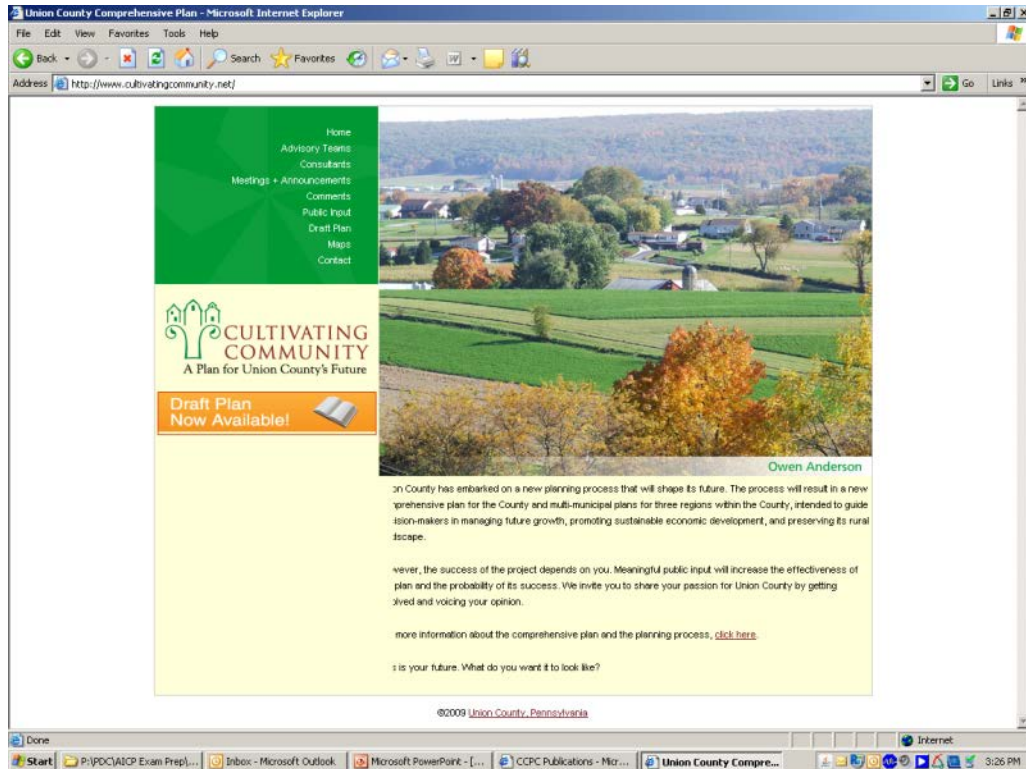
Union County Comprehensive Plan - Microsoft Internet Explorer

File Edit View Favorites Tools Help

Back Search Favorites

Address http://www.cultivatingcommunity.net/

Go Links »

Home
Advisory Teams
Consultants
Meetings + Announcements
Comments
Public Input
Draft Plan
Maps
Contact

CULTIVATING COMMUNITY
A Plan for Union County's Future

Draft Plan Now Available!

Owen Anderson

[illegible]on County has embarked on a new planning process that will shape its future. The process will result in a new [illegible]prehensive plan for the County and multi-municipal plans for three regions within the County, intended to guide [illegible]ision-makers in managing future growth, promoting sustainable economic development, and preserving its rural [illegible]dscape.

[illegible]vever, the success of the project depends on you. Meaningful public input will increase the effectiveness of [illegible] plan and the probability of its success. We invite you to share your passion for Union County by getting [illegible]olved and voicing your opinion.

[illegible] more information about the comprehensive plan and the planning process, click here.

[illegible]s is your future. What do you want it to look like?

©2009 Union County, Pennsylvania

Done

Internet

Start P:\PDC\AICP Exam Prep\... Inbox - Microsoft Outlook Microsoft PowerPoint - [... CCPC Publications - Micr... Union County Compre... 3:26 PM